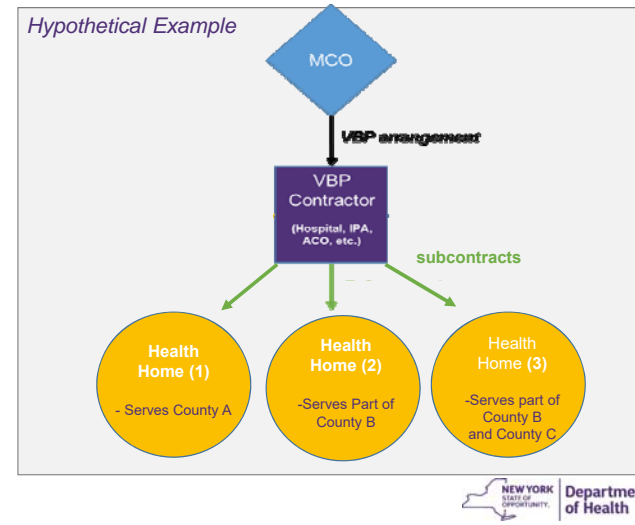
Hypothetical Example

MCO

VBP arrangement

VBP Contractor

(Hospital, IPA, ACO, etc.)

subcontracts

Health Home (1)

- Serves County A

Health Home (2)

-Serves Part of County B

Health Home (3)

-Serves part of County B and County C

NEW YORK STATE OF OPPORTUNITY.

Departme of Health